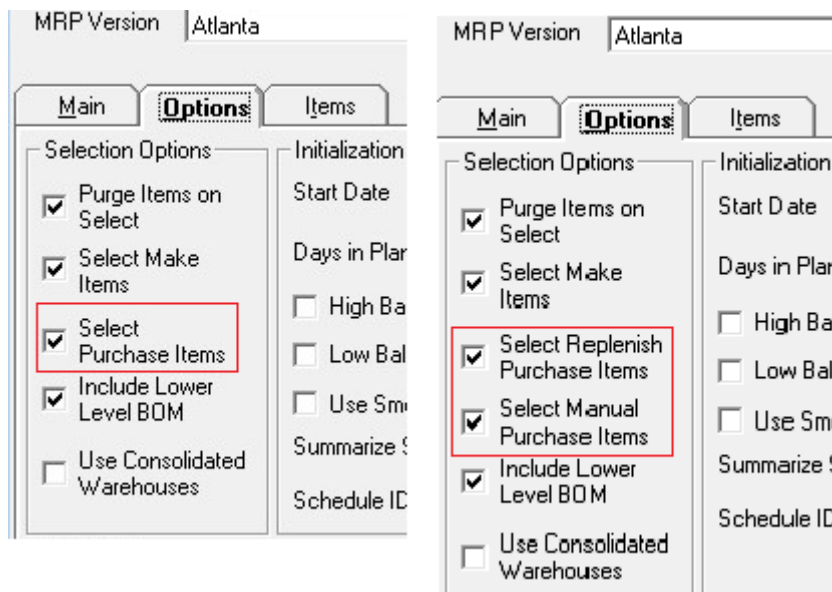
MRP Version Atlanta

Main Options Items

Selection Options

Purge Items on Select

Select Make Items

Select Purchase Items

Include Lower Level BOM

Use Consolidated Warehouses

Initialization

Start Date

Days in Plar

High Ba

Low Bal

Use Sm

Summarize

Schedule ID

MRP Version Atlanta

Main Options Items

Selection Options

Purge Items on Select

Select Make Items

Select Replenish Purchase Items

Select Manual Purchase Items

Include Lower Level BOM

Use Consolidated Warehouses

Initialization

Start Date

Days in Plar

High Ba

Low Bal

Use Sm

Summarize

Schedule ID